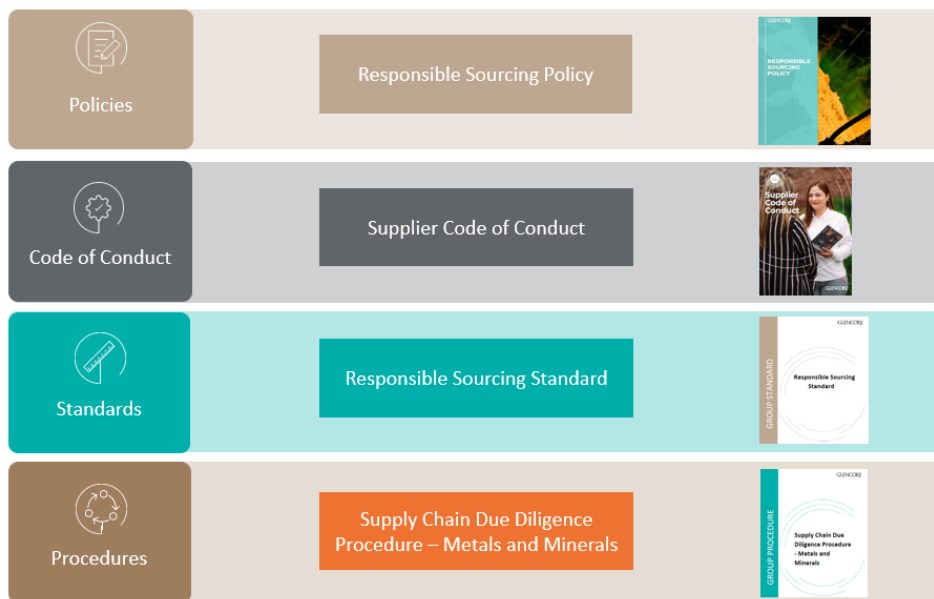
Policies

Responsible Sourcing Policy

GLENCORE

RESPONSIBLE SOURCING POLICY

Code of Conduct

Supplier Code of Conduct

Supplier Code of Conduct

GLENCORE

Standards

Responsible Sourcing Standard

GLENCORE

GROUP STANDARD

Responsible Sourcing Standard

Procedures

Supply Chain Due Diligence Procedure – Metals and Minerals

GLENCORE

GROUP PROCEDURE

Supply Chain Due Diligence Procedure - Metals and Minerals